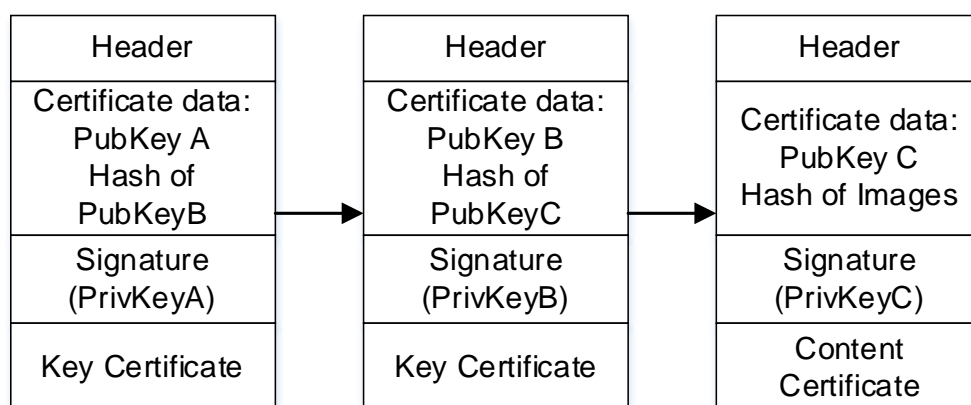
Header

Certificate data:
PubKey A
Hash of
PubKeyB

Signature
(PrivKeyA)

Key Certificate

Header

Certificate data:
PubKey B
Hash of
PubKeyC

Signature
(PrivKeyB)

Key Certificate

Header

Certificate data:
PubKey C
Hash of Images

Signature
(PrivKeyC)

Content
Certificate